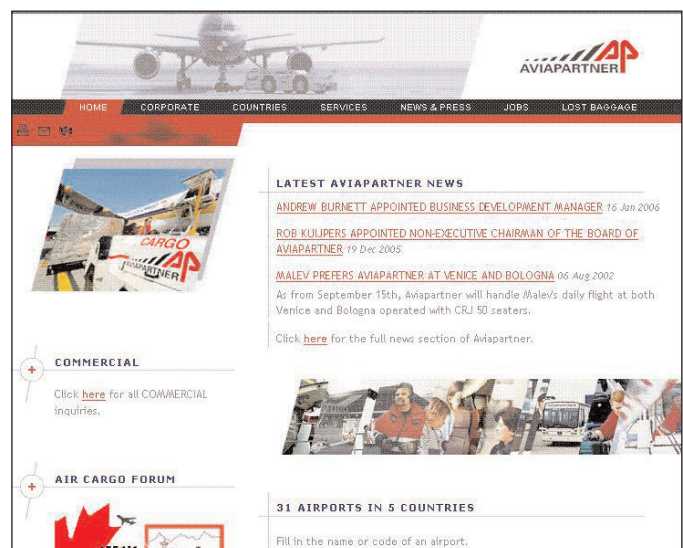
AVIAPARTNER AP

HOME CORPORATE COUNTRIES SERVICES NEWS & PRESS JOBS LOST BAGGAGE

CARGO AP AVIAPARTNER

LATEST AVIAPARTNER NEWS

ANDREW BURNETT APPOINTED BUSINESS DEVELOPMENT MANAGER 16 Jan 2006

ROB KUIJPERS APPOINTED NON-EXECUTIVE CHAIRMAN OF THE BOARD OF AVIAPARTNER 19 Dec 2005

MALEV PREFERS AVIAPARTNER AT VENICE AND BOLOGNA 06 Aug 2002
As from September 15th, Aviapartner will handle Malevs daily flight at both Venice and Bologna operated with CRJ 50 seaters.

Click here for the full news section of Aviapartner.

+ COMMERCIAL

Click here for all COMMERCIAL inquiries.

+ AIR CARGO FORUM

31 AIRPORTS IN 5 COUNTRIES

Fill in the name or code of an airport.